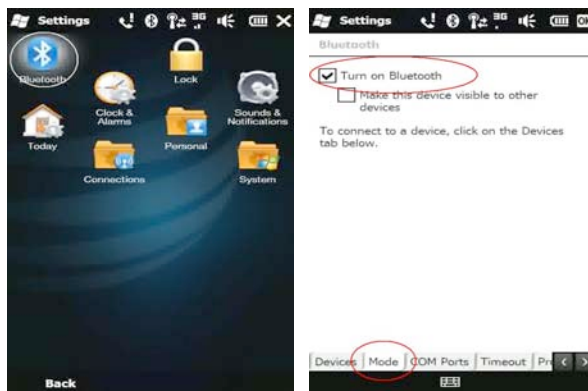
Settings

Bluetooth

Lock

Clock & Alarms

Sounds & Notifications

Today

Personal

Connections

System

Back

Settings

Bluetooth

Turn on Bluetooth

Make this device visible to other devices

To connect to a device, click on the Devices tab below.

Devices | Mode | COM Ports | Timeout | Pr